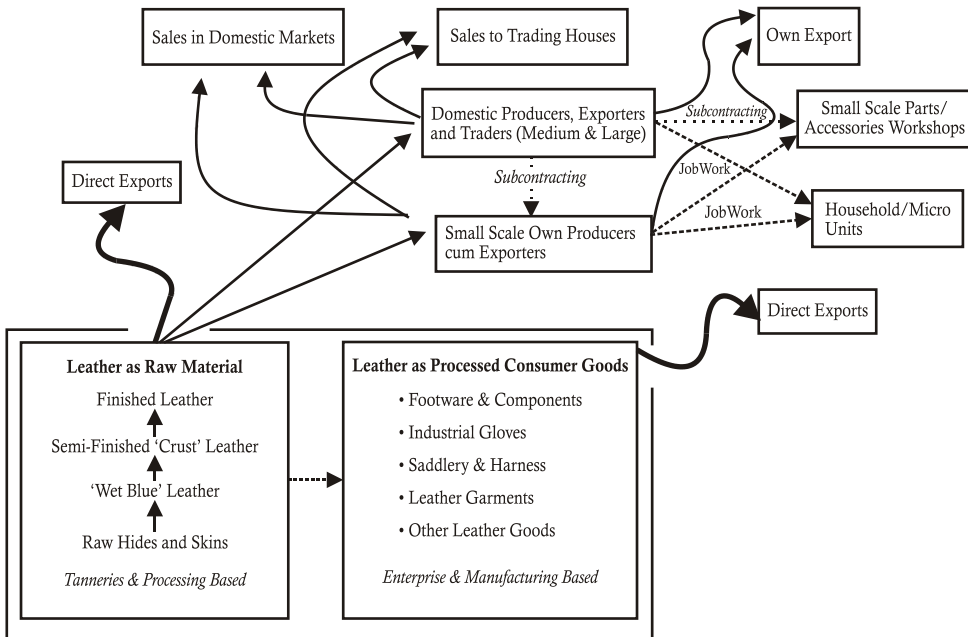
Sales in Domestic Markets

Sales to Trading Houses

Own Export

Domestic Producers, Exporters and Traders (Medium & Large)

Subcontracting

Small Scale Parts/ Accessories Workshops

Direct Exports

Subcontracting

JobWork

JobWork

Household/Micro Units

Small Scale Own Producers cum Exporters

Direct Exports

Leather as Raw Material

Finished Leather

Semi-Finished 'Crust' Leather

'Wet Blue' Leather

Raw Hides and Skins

Tanneries & Processing Based

Leather as Processed Consumer Goods

• Footware & Components
• Industrial Gloves
• Saddlery & Harness
• Leather Garments
• Other Leather Goods

Enterprise & Manufacturing Based